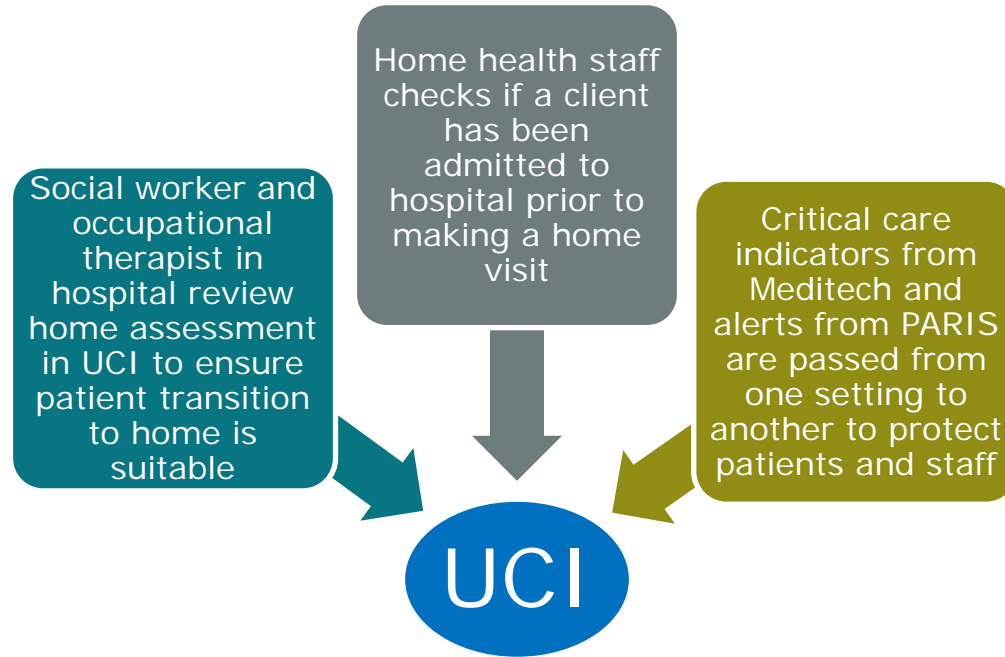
Home health staff checks if a client has been admitted to hospital prior to making a home visit

Social worker and occupational therapist in hospital review home assessment in UCI to ensure patient transition to home is suitable

Critical care indicators from Meditech and alerts from PARIS are passed from one setting to another to protect patients and staff

UCI